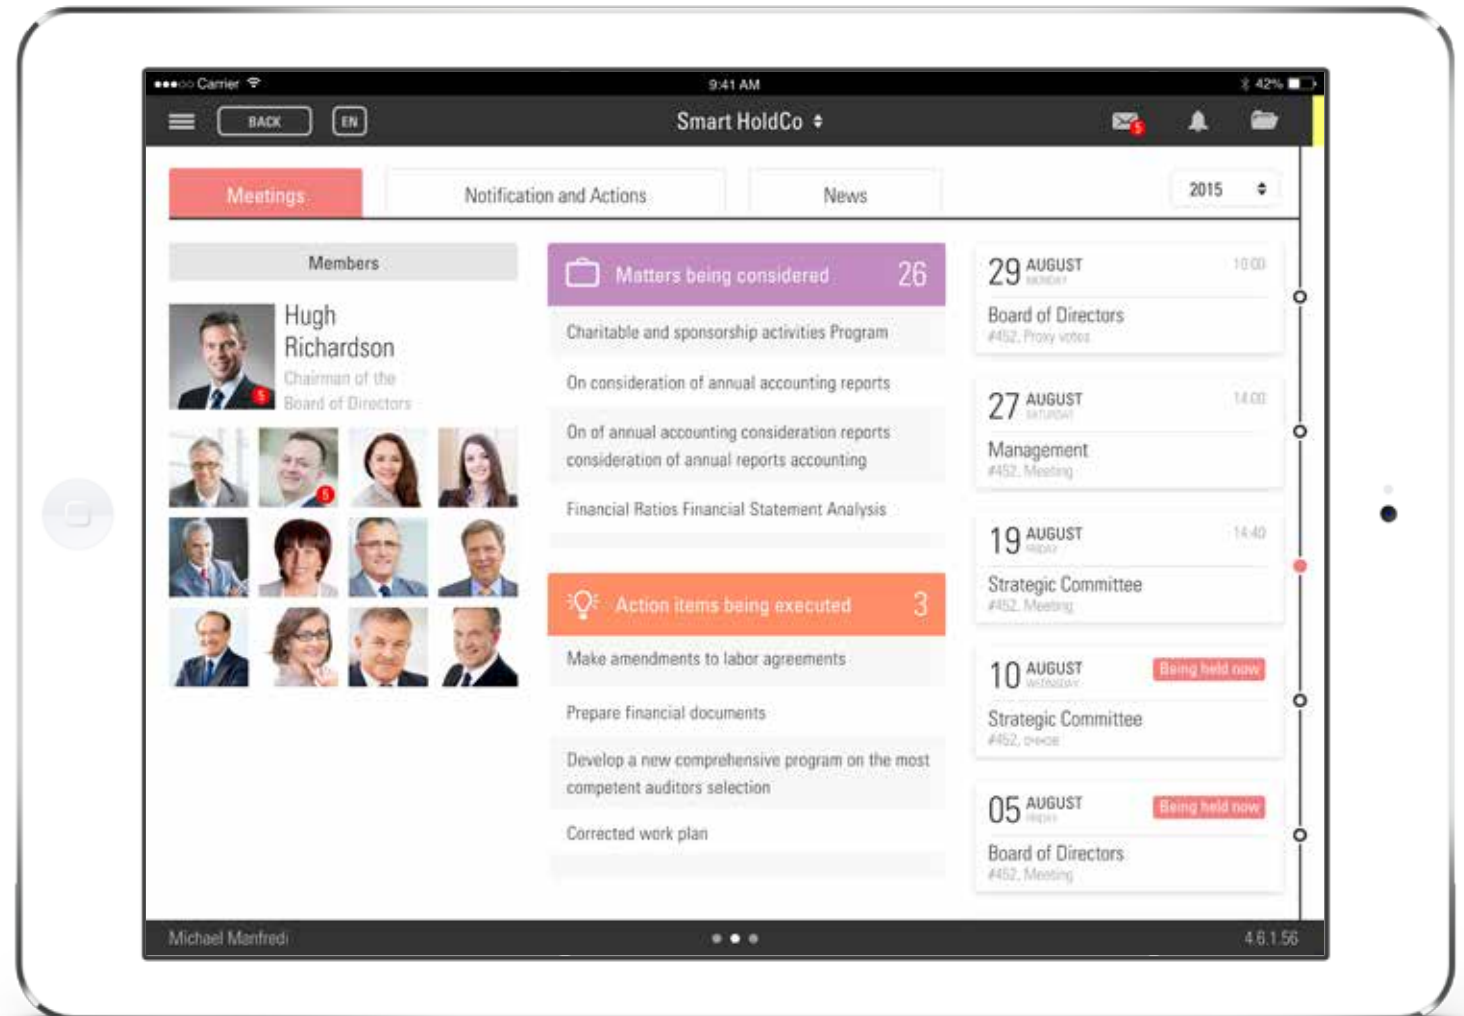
●●●○○ Carrier
9:41 AM
42%

BACK
EN
Smart HoldCo

5

Meetings
Notification and Actions
News
2015

Members

Hugh Richardson
Chairman of the Board of Directors
5

5

Matters being considered 26
Charitable and sponsorship activities Program
On consideration of annual accounting reports
On of annual accounting consideration reports consideration of annual reports accounting
Financial Ratios Financial Statement Analysis

Action items being executed 3
Make amendments to labor agreements
Prepare financial documents
Develop a new comprehensive program on the most competent auditors selection
Corrected work plan

29 AUGUST
MONDAY
10:00
Board of Directors
#452, Proxy votes

27 AUGUST
SATURDAY
14:00
Management
#452, Meeting

19 AUGUST
FRIDAY
14:40
Strategic Committee
#452, Meeting

10 AUGUST
WEDNESDAY
Being held now
Strategic Committee
#452, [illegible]

05 AUGUST
FRIDAY
Being held now
Board of Directors
#452, Meeting

Michael Manfredi
4.6.1.56